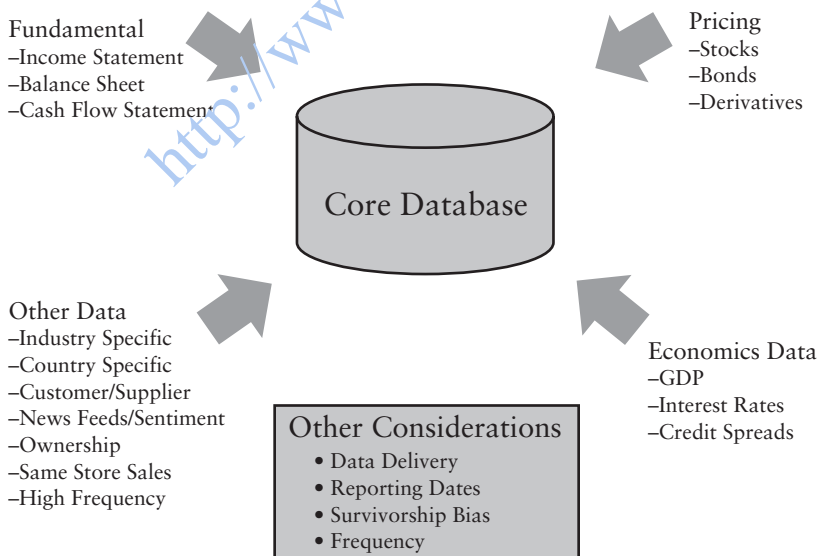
Fundamental
–Income Statement
–Balance Sheet
–Cash Flow Statement

http://www

Pricing
–Stocks
–Bonds
–Derivatives

Core Database

Other Data
–Industry Specific
–Country Specific
–Customer/Supplier
–News Feeds/Sentiment
–Ownership
–Same Store Sales
–High Frequency

Economics Data
–GDP
–Interest Rates
–Credit Spreads

Other Considerations
• Data Delivery
• Reporting Dates
• Survivorship Bias
• Frequency